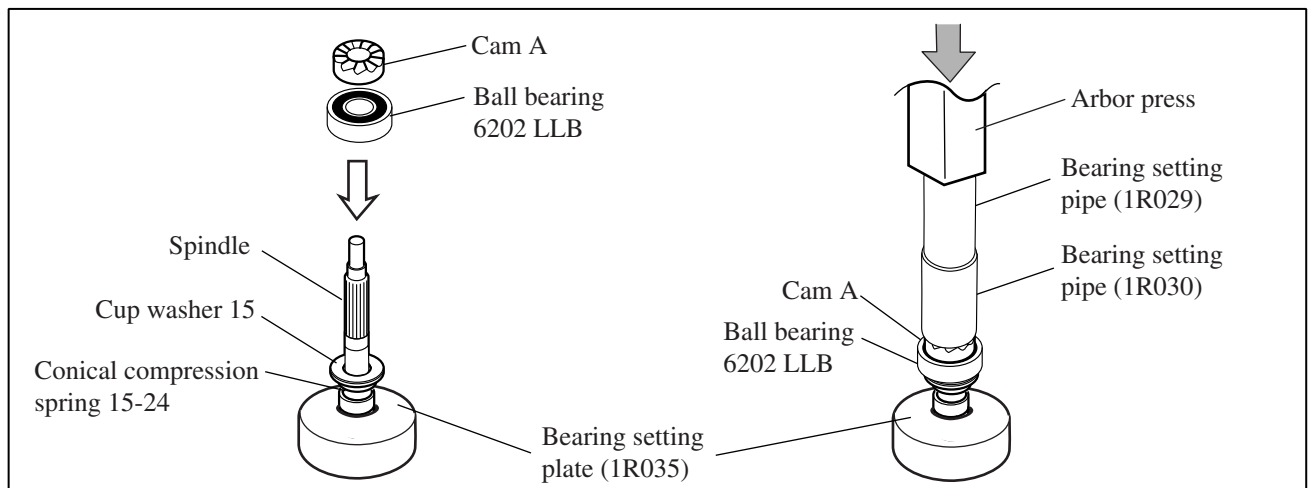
Cam A
Ball bearing 6202 LLB
Spindle
Cup washer 15
Conical compression spring 15-24
Bearing setting plate (1R035)
Arbor press
Bearing setting pipe (1R029)
Bearing setting pipe (1R030)
Cam A
Ball bearing 6202 LLB